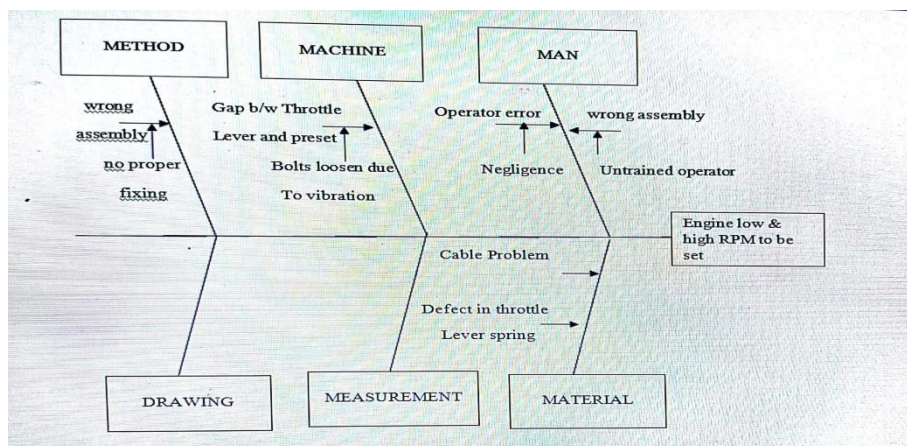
METHOD

MACHINE

MAN

wrong assembly

no proper fixing

Gap b/w Throttle Lever and preset

Bolts loosen due To vibration

Operator error

wrong assembly

Negligence

Untrained operator

Engine low & high RPM to be set

Cable Problem

Defect in throttle Lever spring

DRAWING

MEASUREMENT

MATERIAL